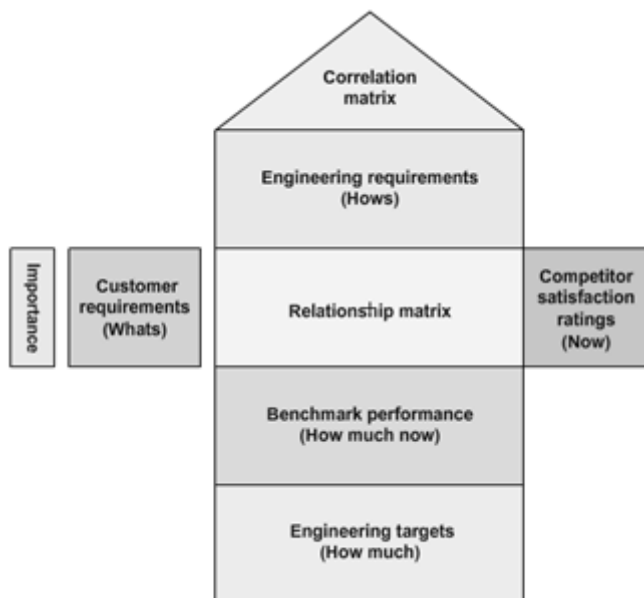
Correlation matrix

Engineering requirements (Hows)

Importance

Customer requirements (Whats)

Relationship matrix

Competitor satisfaction ratings (Now)

Benchmark performance (How much now)

Engineering targets (How much)